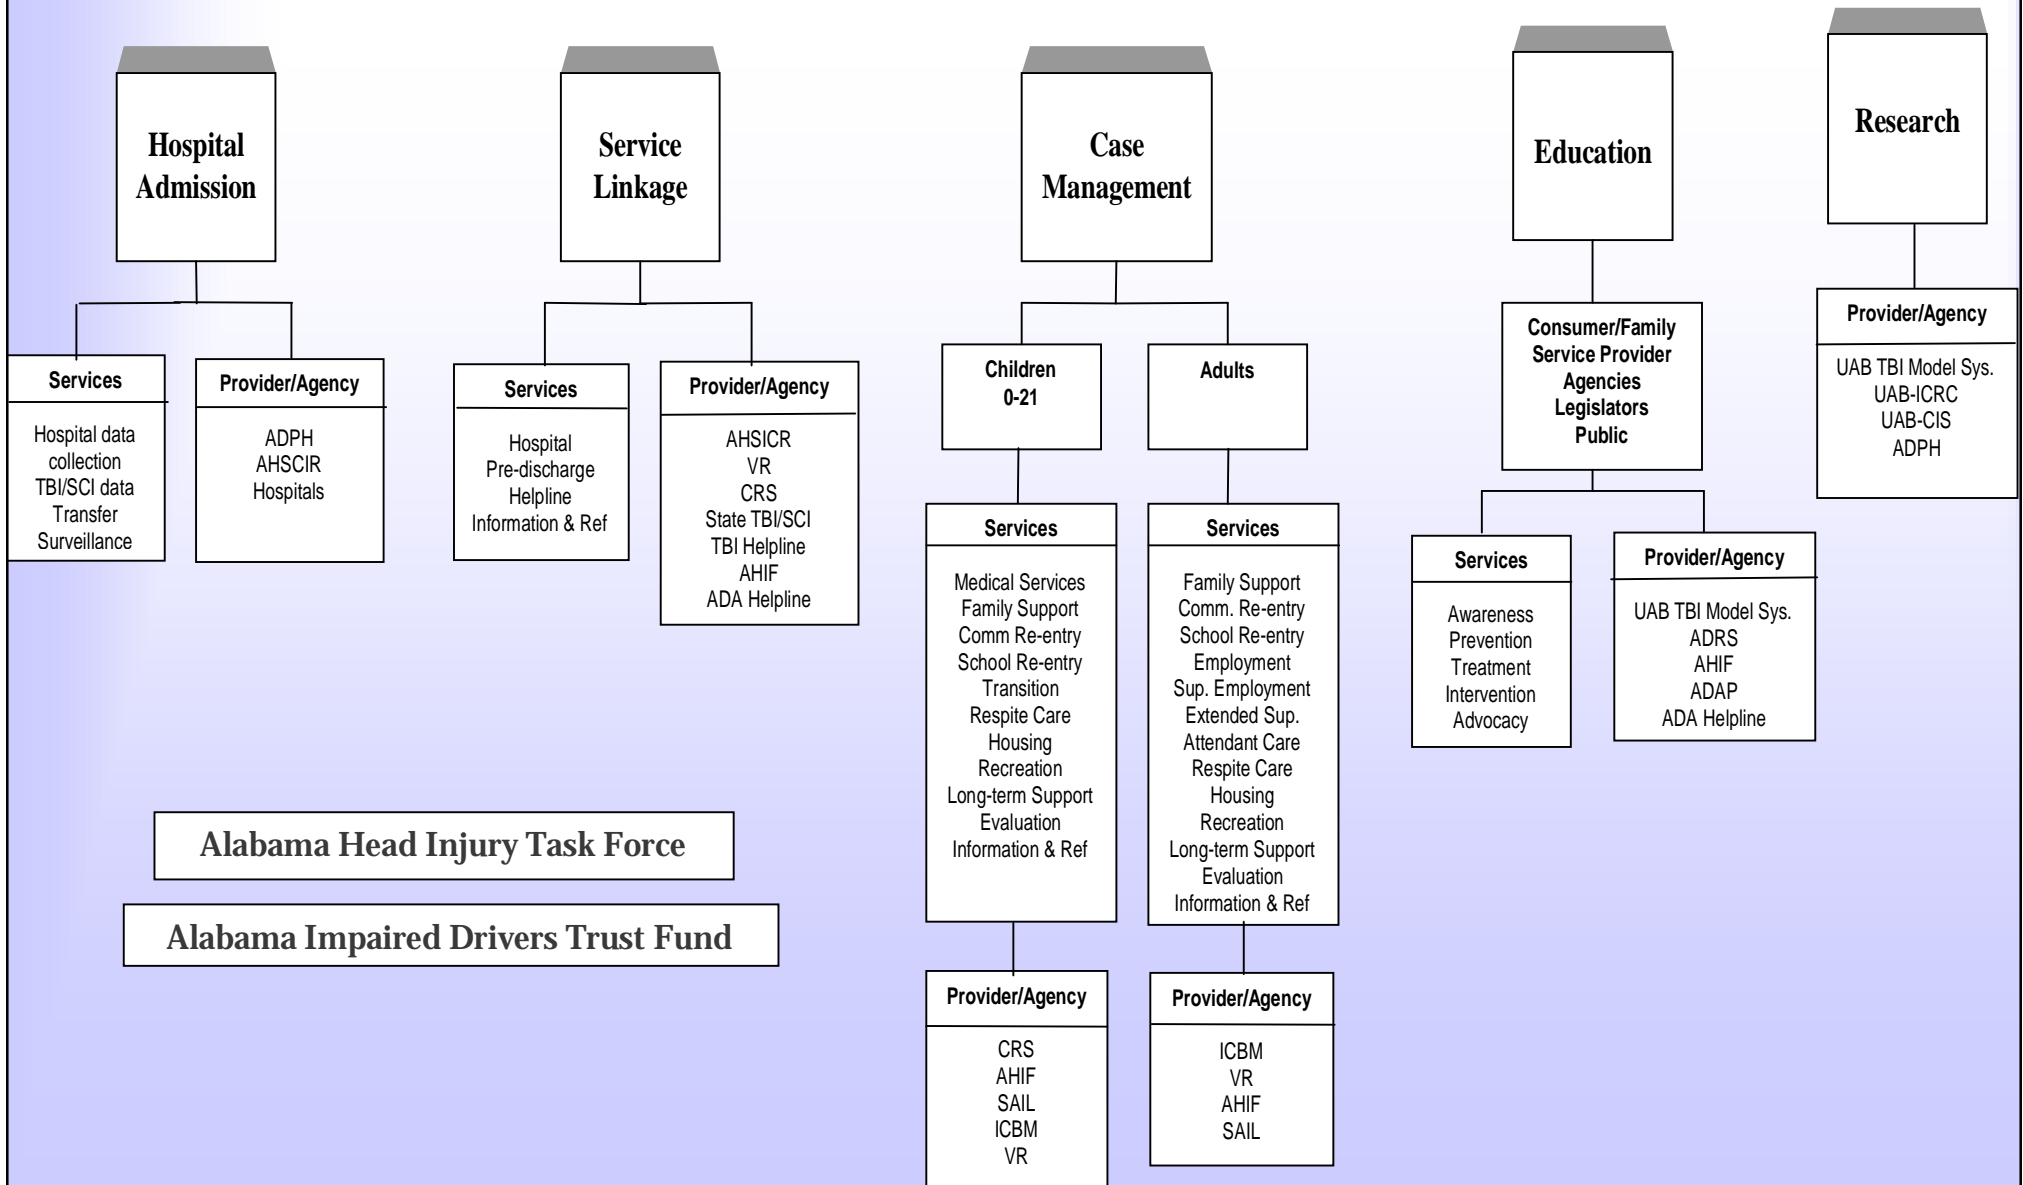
Hospital Admission

Services
Hospital data collection
TBI/SCI data
Transfer
Surveillance

Provider/Agency
ADPH
AHSCIR
Hospitals

Service Linkage

Services
Hospital
Pre-discharge
Helpline
Information & Ref

Provider/Agency
AHSICR
VR
CRS
State TBI/SCI
TBI Helpline
AHIF
ADA Helpline

Case Management

Children 0-21

Services
Medical Services
Family Support
Comm Re-entry
School Re-entry
Transition
Respite Care
Housing
Recreation
Long-term Support
Evaluation
Information & Ref

Provider/Agency
CRS
AHIF
SAIL
ICBM
VR

Adults

Services
Family Support
Comm. Re-entry
School Re-entry
Employment
Sup. Employment
Extended Sup.
Attendant Care
Respite Care
Housing
Recreation
Long-term Support
Evaluation
Information & Ref

Provider/Agency
ICBM
VR
AHIF
SAIL

Education

Consumer/Family
Service Provider
Agencies
Legislators
Public

Services
Awareness
Prevention
Treatment
Intervention
Advocacy

Provider/Agency
UAB TBI Model Sys.
ADRS
AHIF
ADAP
ADA Helpline

Research

Provider/Agency
UAB TBI Model Sys.
UAB-ICRC
UAB-CIS
ADPH

Alabama Head Injury Task Force

Alabama Impaired Drivers Trust Fund